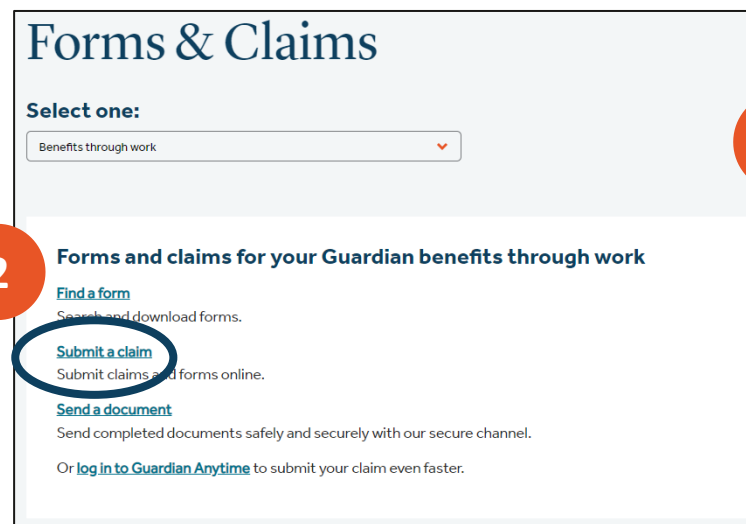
Forms & Claims

Select one:

Benefits through work

2

Forms and claims for your Guardian benefits through work

Find a form

Search and download forms.

Submit a claim

Submit claims and forms online.

Send a document

Send completed documents safely and securely with our secure channel.

Or log in to Guardian Anytime to submit your claim even faster.